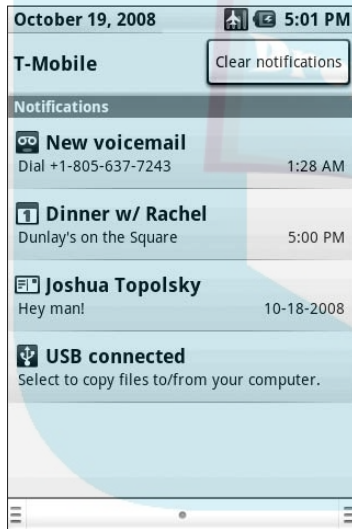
October 19, 2008 5:01 PM

T-Mobile

Clear notifications

Notifications

New voicemail
Dial +1-805-637-7243
1:28 AM

1 Dinner w/ Rachel
Dunlay's on the Square
5:00 PM

Joshua Topolsky
Hey man!
10-18-2008

USB connected
Select to copy files to/from your computer.